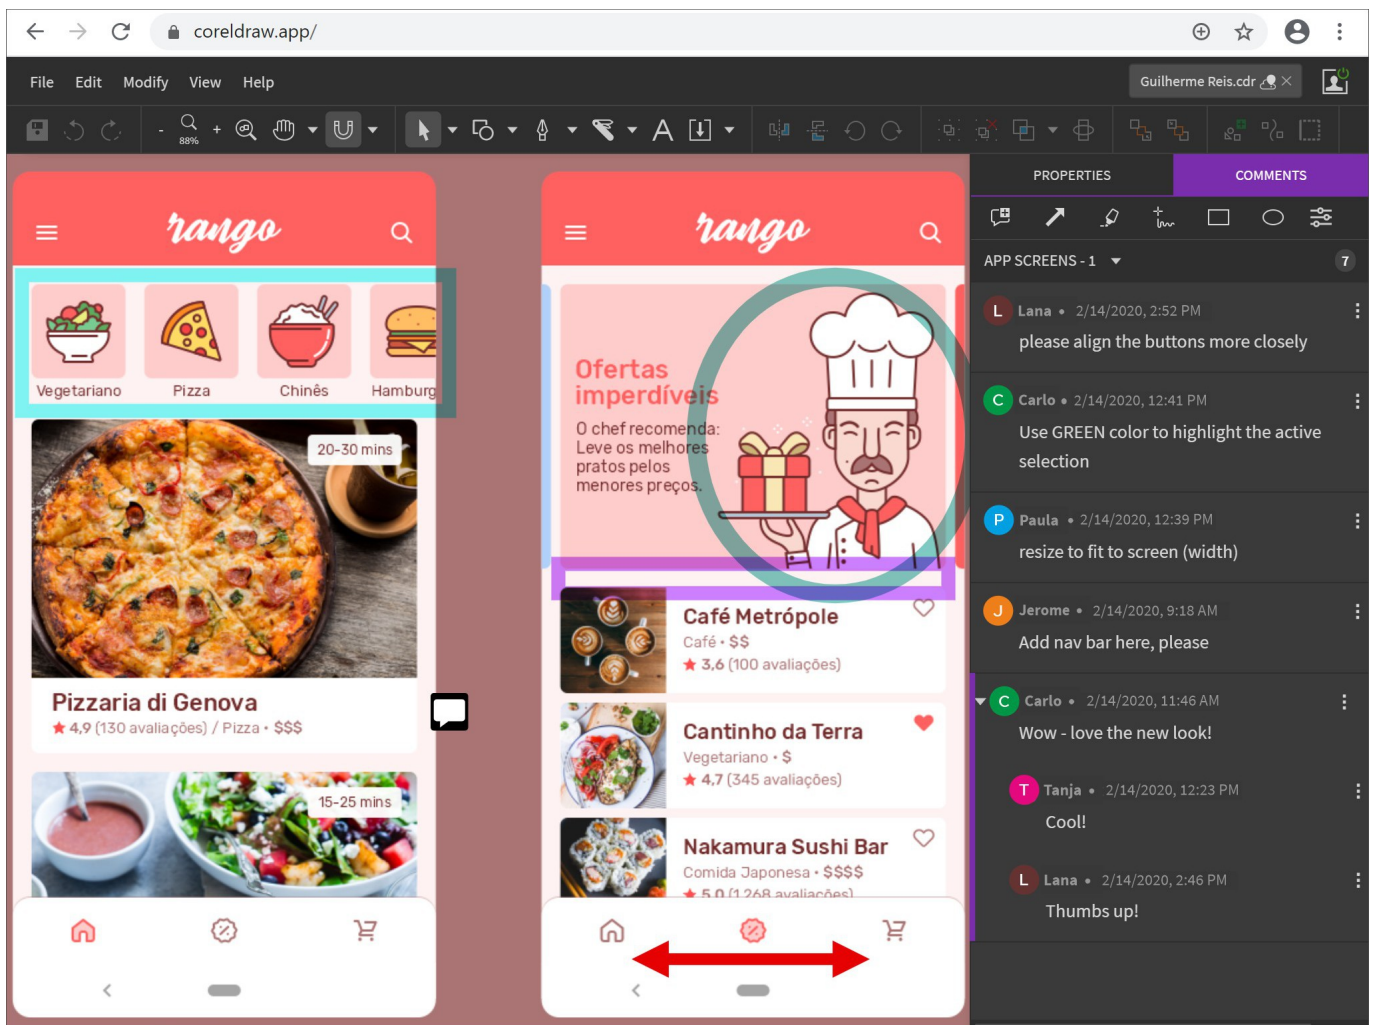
coreldraw.app/

File Edit Modify View Help

Guilherme Reis.cdr

88%

rango

Vegetariano Pizza Chinês Hamburg

20-30 mins

Pizzaria di Genova
★ 4,9 (130 avaliações) / Pizza • $$$

15-25 mins

rango

Ofertas imperdíveis
O chef recomenda: Leve os melhores pratos pelos menores preços.

Café Metrópole
Café • $$
★ 3,6 (100 avaliações)

Cantinho da Terra
Vegetariano • $
★ 4,7 (345 avaliações)

Nakamura Sushi Bar
Comida Japonesa • $$$$
★ 5,0 (1.268 avaliações)

PROPERTIES COMMENTS

APP SCREENS - 1 7

L Lana • 2/14/2020, 2:52 PM
please align the buttons more closely

C Carlo • 2/14/2020, 12:41 PM
Use GREEN color to highlight the active selection

P Paula • 2/14/2020, 12:39 PM
resize to fit to screen (width)

J Jerome • 2/14/2020, 9:18 AM
Add nav bar here, please

C Carlo • 2/14/2020, 11:46 AM
Wow - love the new look!

T Tanja • 2/14/2020, 12:23 PM
Cool!

L Lana • 2/14/2020, 2:46 PM
Thumbs up!